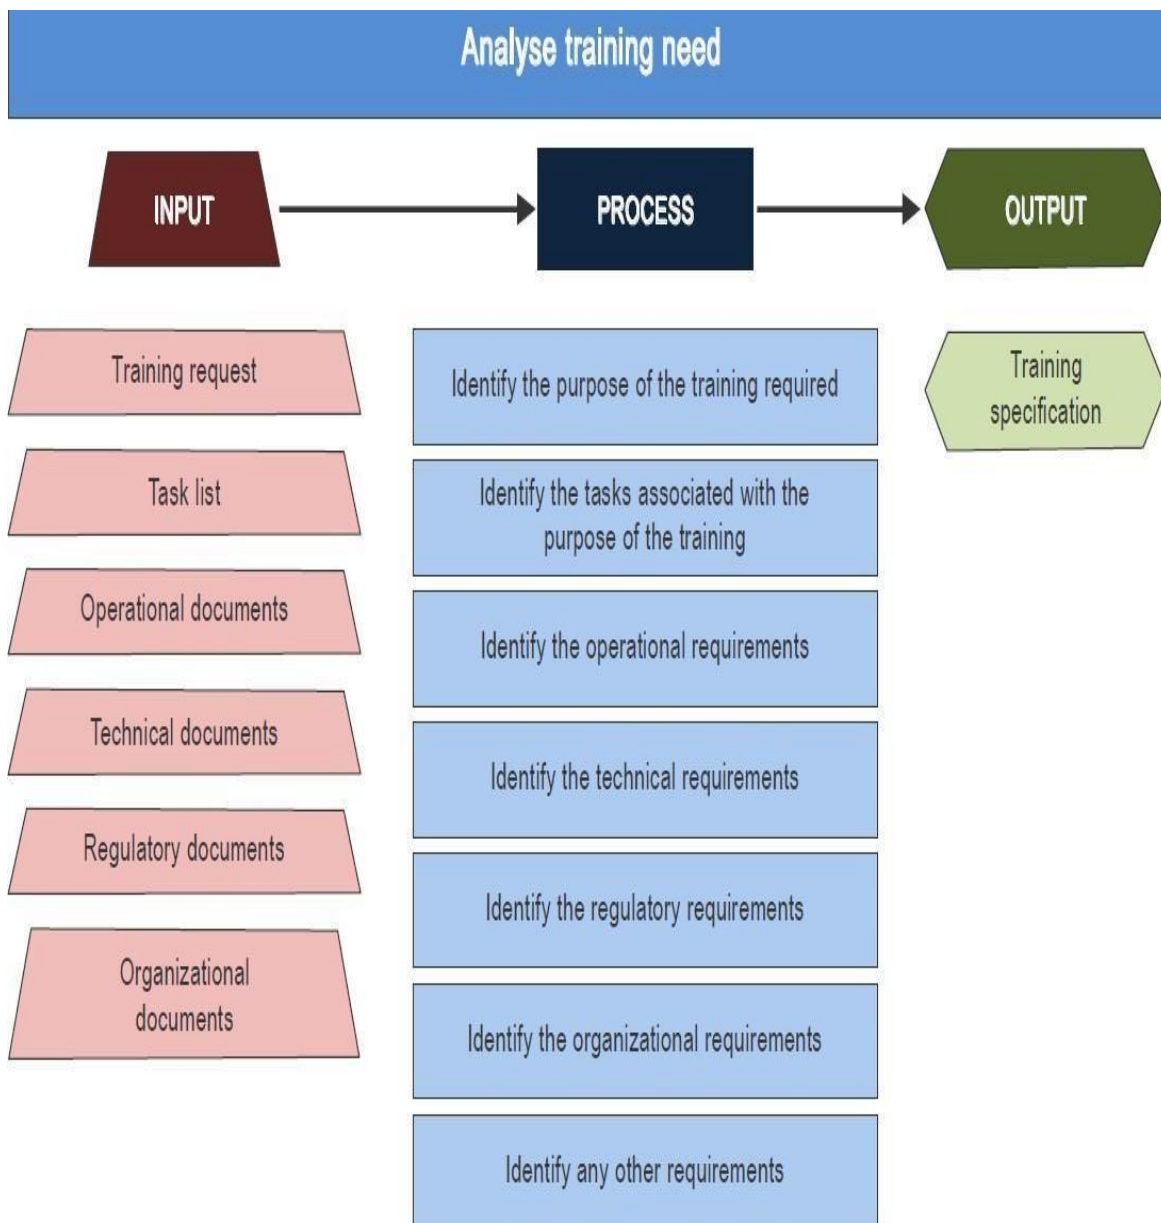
Analyse training need

INPUT

PROCESS

OUTPUT

Training request

Task list

Operational documents

Technical documents

Regulatory documents

Organizational documents

Identify the purpose of the training required

Identify the tasks associated with the purpose of the training

Identify the operational requirements

Identify the technical requirements

Identify the regulatory requirements

Identify the organizational requirements

Identify any other requirements

Training specification